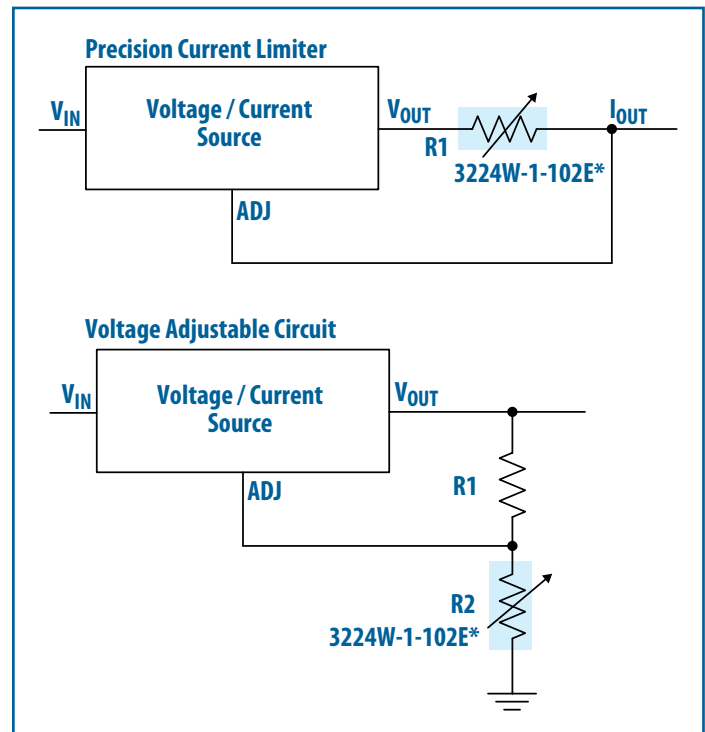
Precision Current Limiter

$V_{IN}$

Voltage / Current Source

$V_{OUT}$

R1

3224W-1-102E*

$I_{OUT}$

ADJ

Voltage Adjustable Circuit

$V_{IN}$

Voltage / Current Source

$V_{OUT}$

ADJ

R1

R2

3224W-1-102E*